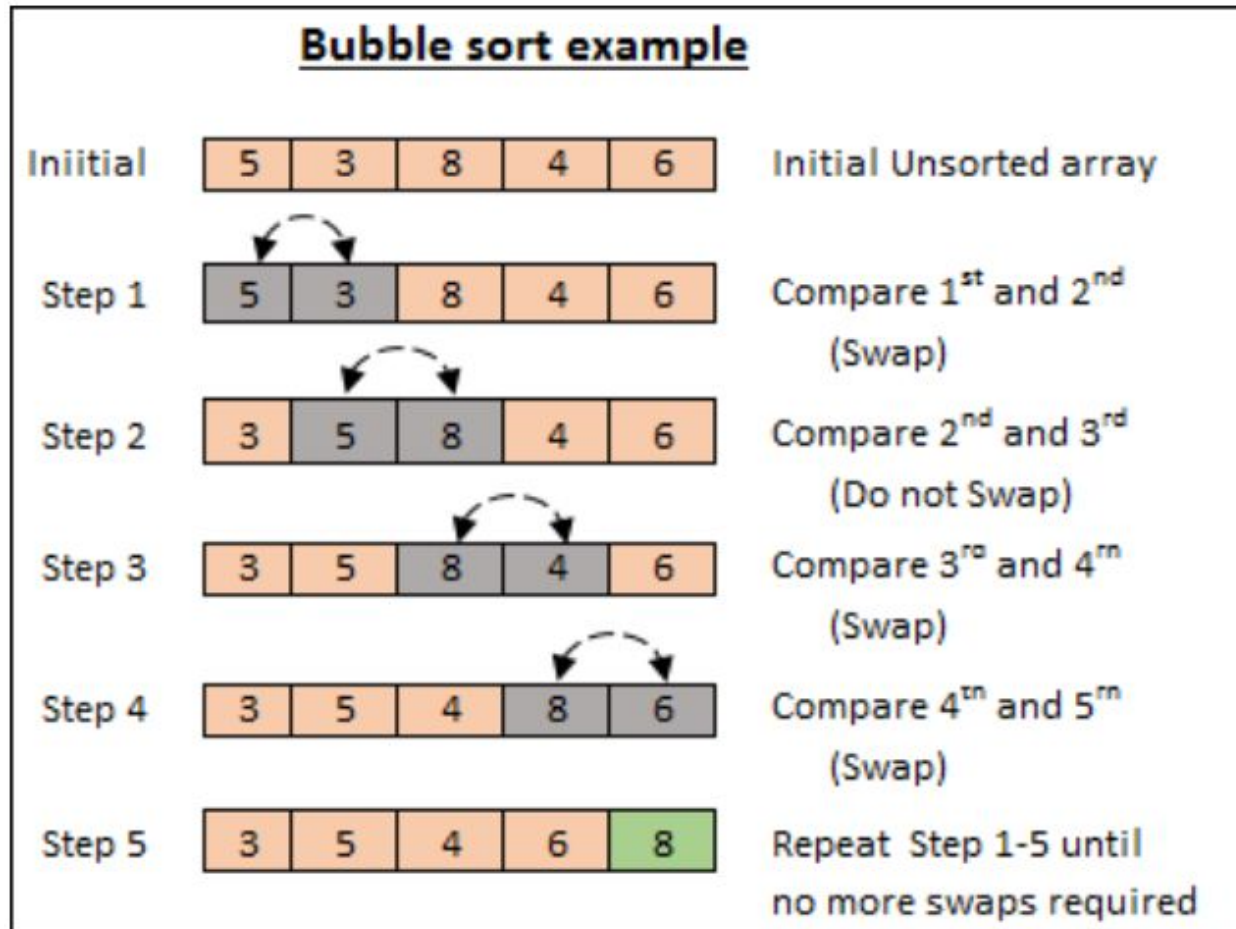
Bubble sort example

Iniitial

| 5 | 3 | 8 | 4 | 6 |
|---|---|---|---|---|

Initial Unsorted array

Step 1

| 5 | 3 | 8 | 4 | 6 |
|---|---|---|---|---|

Compare 1$^{st}$ and 2$^{nd}$ (Swap)

Step 2

| 3 | 5 | 8 | 4 | 6 |
|---|---|---|---|---|

Compare 2$^{nd}$ and 3$^{rd}$ (Do not Swap)

Step 3

| 3 | 5 | 8 | 4 | 6 |
|---|---|---|---|---|

Compare 3$^{rd}$ and 4$^{th}$ (Swap)

Step 4

| 3 | 5 | 4 | 8 | 6 |
|---|---|---|---|---|

Compare 4$^{th}$ and 5$^{th}$ (Swap)

Step 5

| 3 | 5 | 4 | 6 | 8 |
|---|---|---|---|---|

Repeat Step 1-5 until no more swaps required